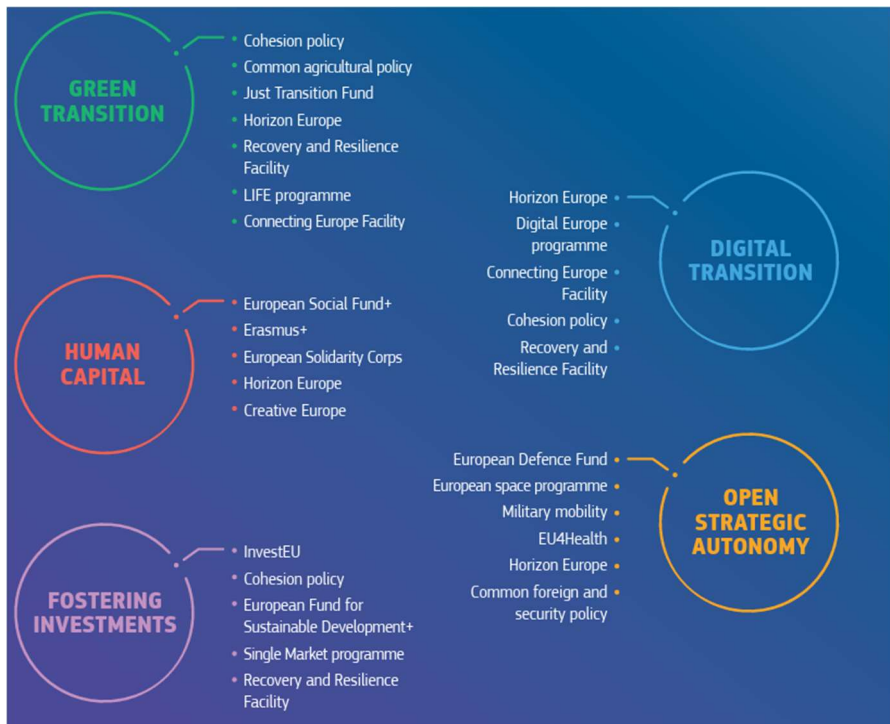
GREEN TRANSITION

- Cohesion policy
- Common agricultural policy
- Just Transition Fund
- Horizon Europe
- Recovery and Resilience Facility
- LIFE programme
- Connecting Europe Facility

DIGITAL TRANSITION

- Horizon Europe
- Digital Europe programme
- Connecting Europe Facility
- Cohesion policy
- Recovery and Resilience Facility

HUMAN CAPITAL

- European Social Fund+
- Erasmus+
- European Solidarity Corps
- Horizon Europe
- Creative Europe

OPEN STRATEGIC AUTONOMY

- European Defence Fund
- European space programme
- Military mobility
- EU4Health
- Horizon Europe
- Common foreign and security policy

FOSTERING INVESTMENTS

- InvestEU
- Cohesion policy
- European Fund for Sustainable Development+
- Single Market programme
- Recovery and Resilience Facility